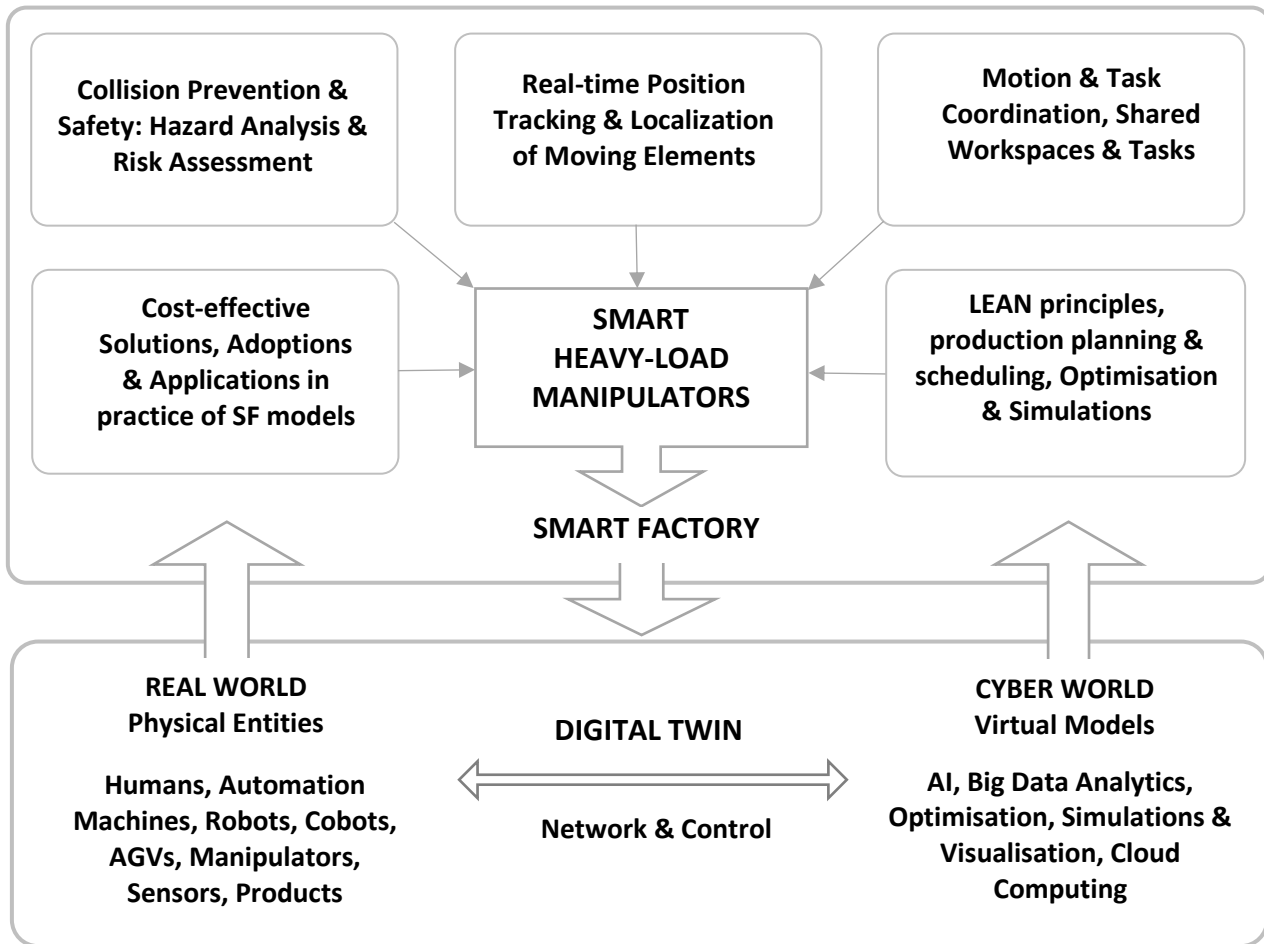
Collision Prevention & Safety: Hazard Analysis & Risk Assessment

Real-time Position Tracking & Localization of Moving Elements

Motion & Task Coordination, Shared Workspaces & Tasks

Cost-effective Solutions, Adoptions & Applications in practice of SF models

SMART HEAVY-LOAD MANIPULATORS

LEAN principles, production planning & scheduling, Optimisation & Simulations

SMART FACTORY

REAL WORLD
Physical Entities

Humans, Automation Machines, Robots, Cobots, AGVs, Manipulators, Sensors, Products

DIGITAL TWIN

Network & Control

CYBER WORLD
Virtual Models

AI, Big Data Analytics, Optimisation, Simulations & Visualisation, Cloud Computing